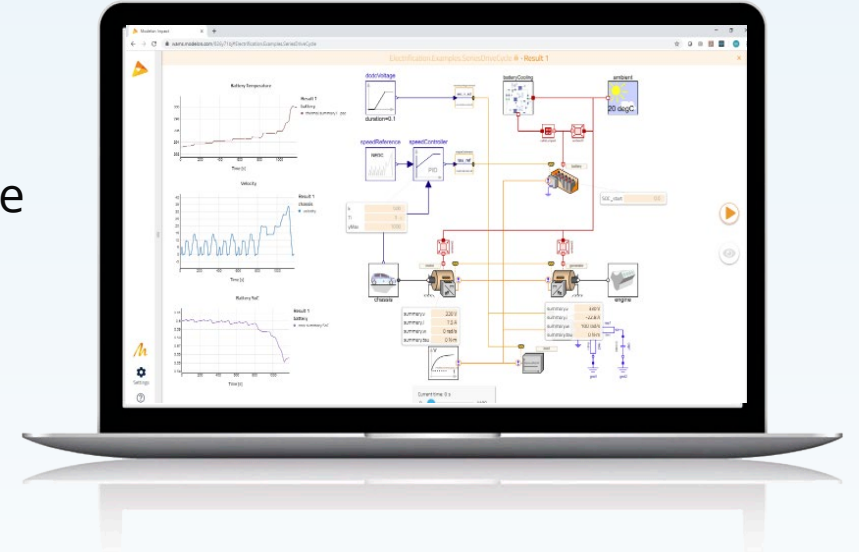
e

Modelon Impact

Electrification.Examples.SeriesDriveCycle • Result 1

Battery Temperature

Result 1
battery
thermal.summary.T

Time [s]

Velocity

Result 1
chassis
velocity

Time [s]

Battery SoC

Result 1
battery
rate.summary.SoC

Time [s]

Settings

dcdcVoltage

duration=0.1

batteryCooling

ambient

20 degC

speedReference

NEDC

speedController

PID

chassis

engine

summary.v
summary.i
summary.w
summary.tau

summary.v
summary.i
summary.w
summary.tau

SOC_start

Current time: 0 s